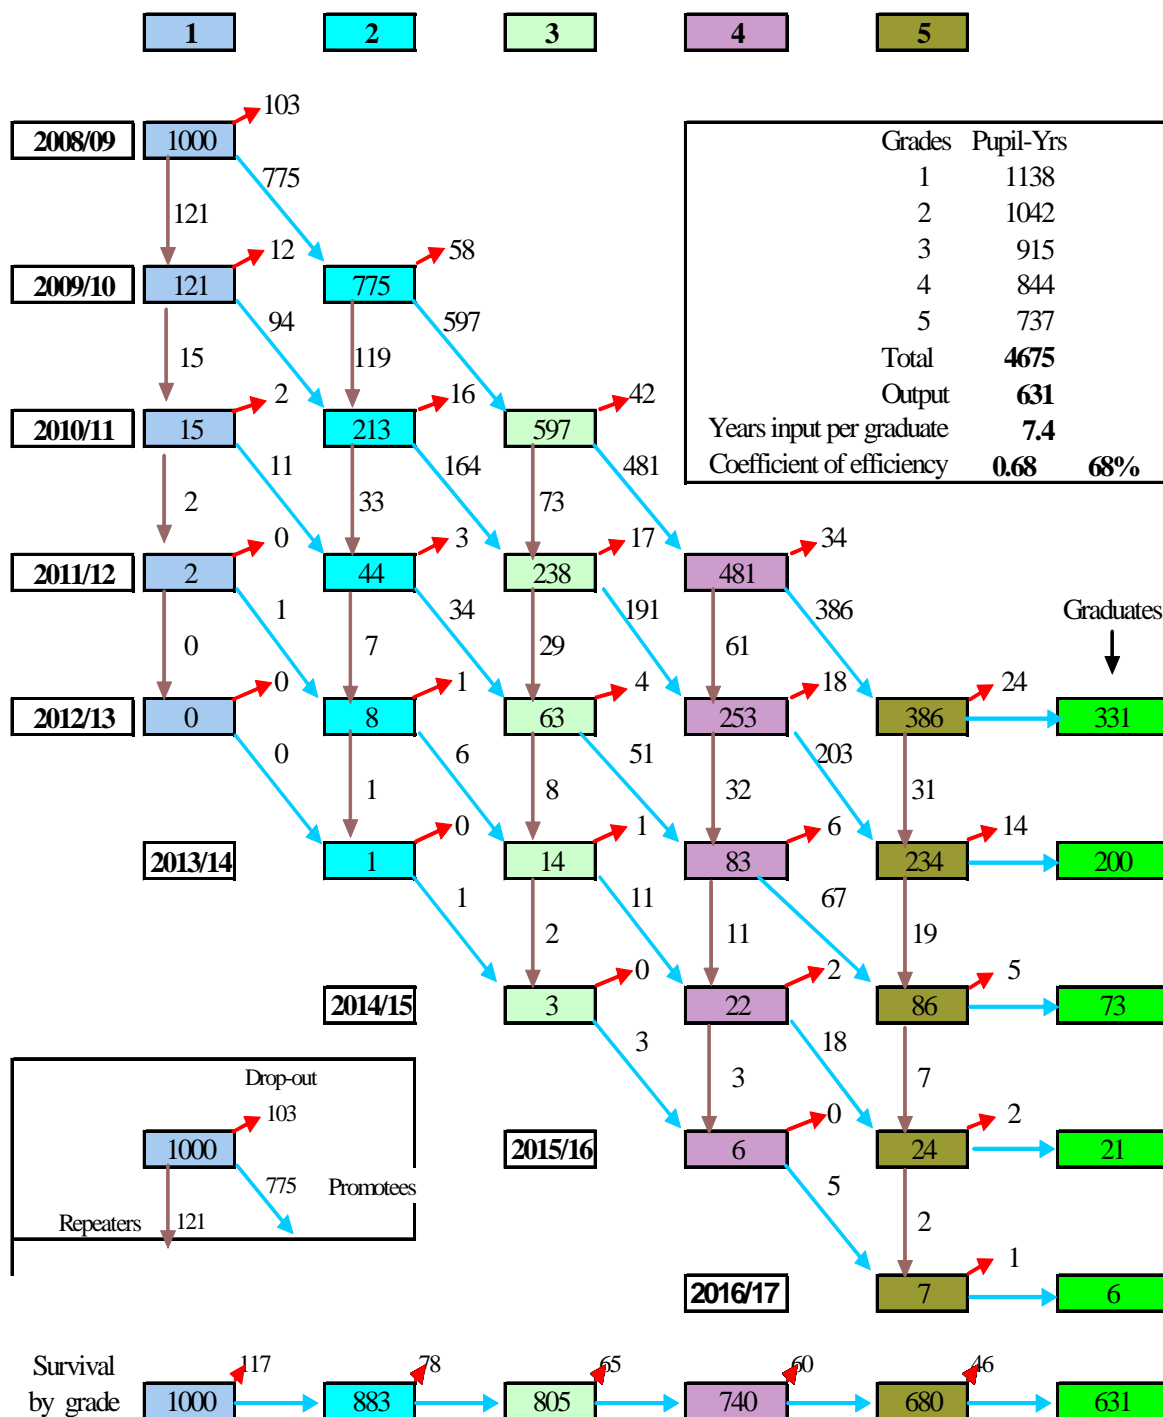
1 2 3 4 5

2008/09 1000 103 775 121

2009/10 121 12 94 15 775 58 119 597

2010/11 15 2 11 2 213 16 33 164 597 42 73 481

2011/12 2 0 1 0 44 3 7 34 238 17 29 191 481 34 61 386

2012/13 0 0 0 8 1 1 6 63 4 8 51 253 18 32 203 386 24 31 331

2013/14 1 0 1 14 1 2 11 83 6 11 67 234 14 19 200

2014/15 3 0 3 22 2 3 18 86 5 7 73

2015/16 6 0 5 24 2 2 21

2016/17 7 1 6

Graduates

| Grades | Pupil-Yrs | |
|---|---|---|
| 1 | 1138 | |
| 2 | 1042 | |
| 3 | 915 | |
| 4 | 844 | |
| 5 | 737 | |
| Total | 4675 | |
| Output | 631 | |
| Years input per graduate | 7.4 | |
| Coefficient of efficiency | 0.68 | 68% |

Drop-out 103 1000 775 Promotees Repeaters 121

Survival by grade 1000 117 883 78 805 65 740 60 680 46 631